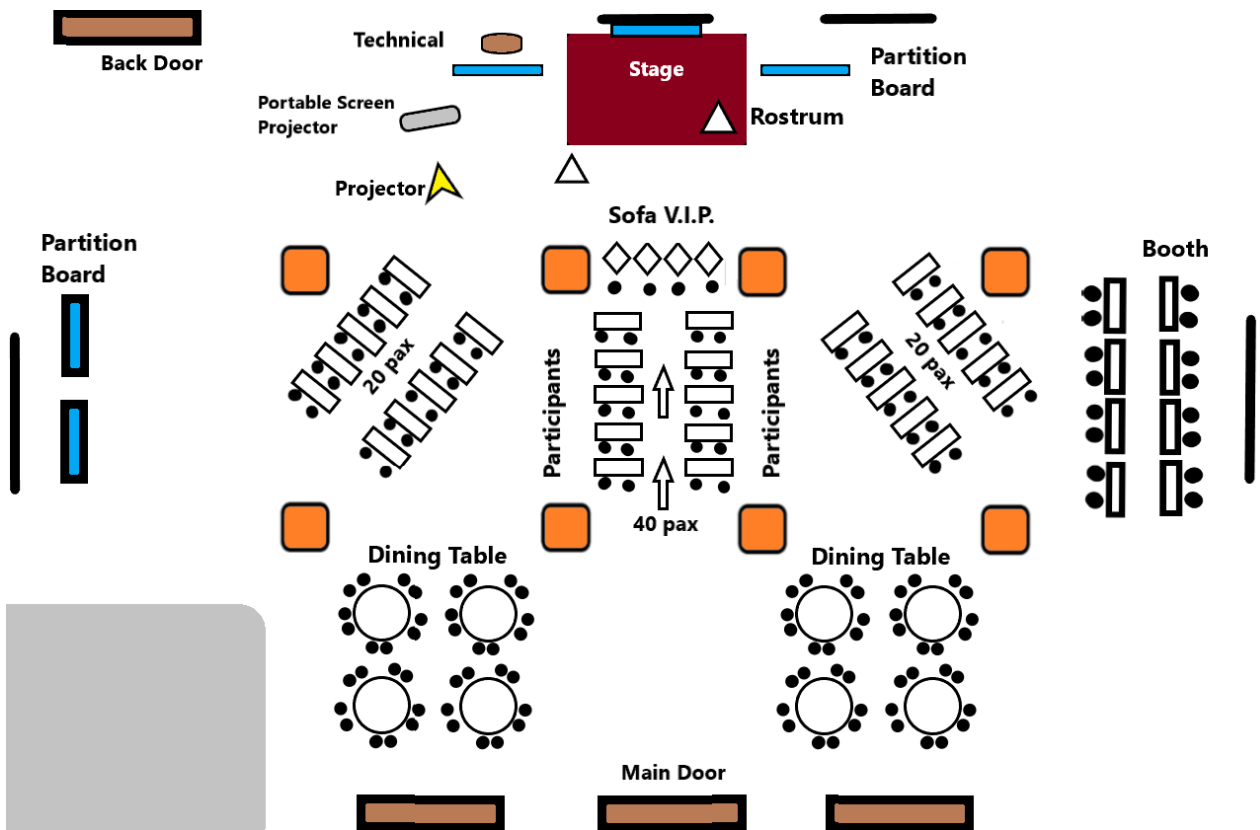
Back Door

Technical

Stage

Partition Board

Portable Screen Projector

Rostrum

Projector

Sofa V.I.P.

Partition Board

Booth

20 pax

Participants

Participants

20 pax

40 pax

Dining Table

Dining Table

Main Door